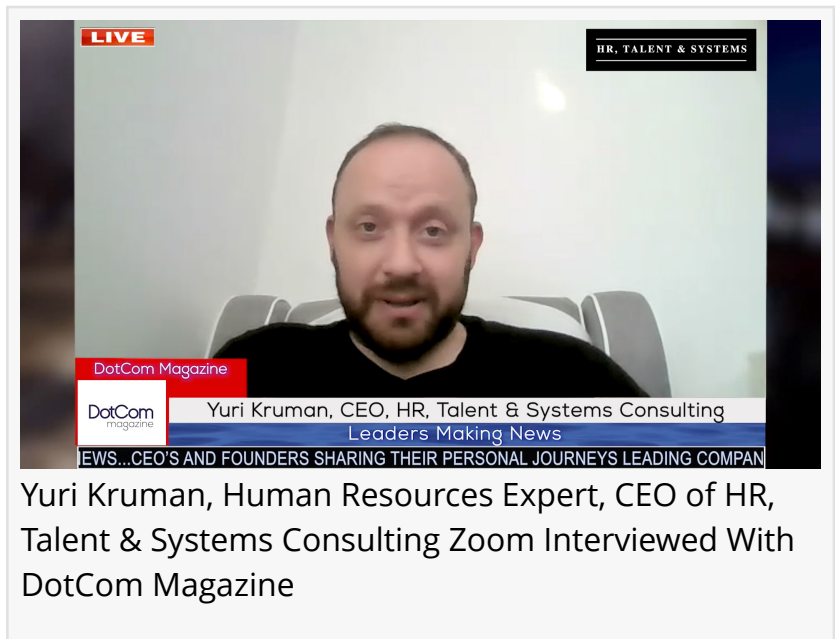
LIVE

HR, TALENT & SYSTEMS

DotCom Magazine

DotCom magazine

Yuri Kruman, CEO, HR, Talent & Systems Consulting

Leaders Making News

IEWS...CEO'S AND FOUNDERS SHARING THEIR PERSONAL JOURNEYS LEADING COMPAN

Yuri Kruman, Human Resources Expert, CEO of HR, Talent & Systems Consulting Zoom Interviewed With DotCom Magazine